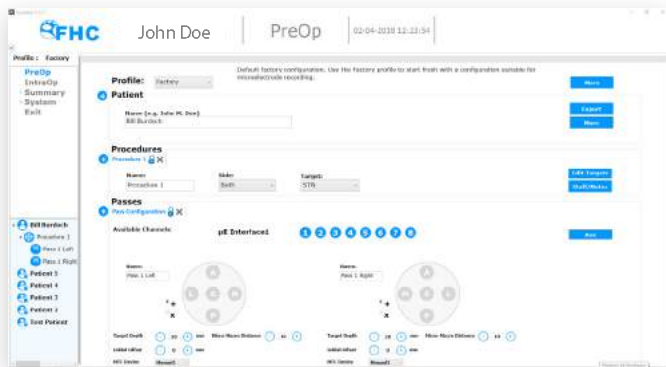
FHC John Doe PreOp 02-04-2018 12:23:54

Profile : Factory

PreOp
IntraOp
Summary
System
Exit

Profile: Factory

Default factory configuration. Use the Factory profile to start fresh with a configuration suitable for microelectrode recording.

More

Patient

Name (e.g. John M. Doe):
Bill Burdeck

Export
More

Procedures

Procedure 1

Name: Procedure 1
Side: Both
Target: STN

Edit Targets
Shift/Notes

Passes

Pass Configuration

Available Channels:
µE Interface1
1 2 3 4 5 6 7 8

Add

Name: Pass 1 Left
Name: Pass 1 Right

Target Depth 25 mm
Micro-Macro Distance 10
Initial offset 0 mm
MER Device Macro1

Target Depth 25 mm
Micro-Macro Distance 10
Initial offset 0 mm
MER Device Macro1

Bill Burdeck
Procedure 1
Pass 1 Left
Pass 1 Right
Patient 5
Patient 4
Patient 3
Patient 2
Test Patient